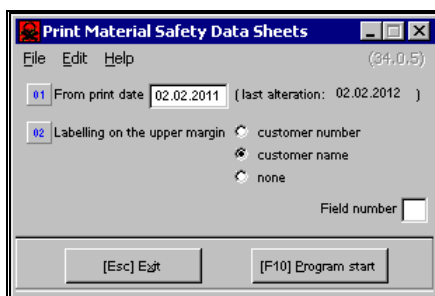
Print Material Safety Data Sheets

File Edit Help (34.0.5)

01 From print date 02.02.2011 ( last alteration: 02.02.2012 )

02 Labelling on the upper margin customer number

customer name

none

Field number

[Esc] Exit

[F10] Program start